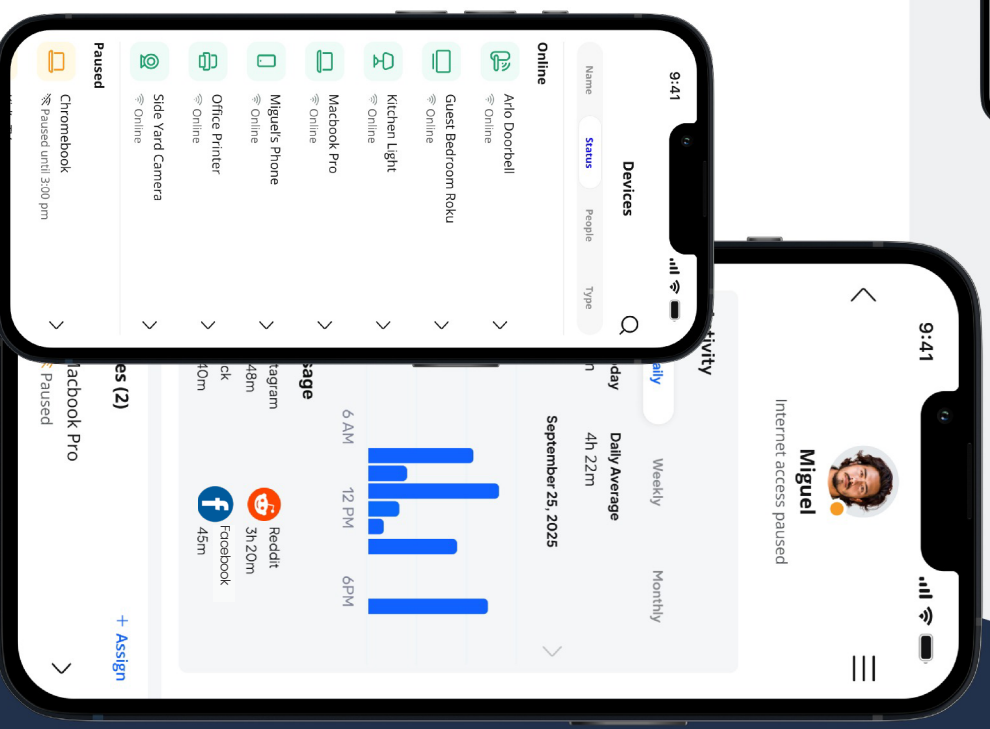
9:41

Devices

Name
Status
People
Type

Online

Arlo Doorbell
Online

Guest Bedroom Roku
Online

Kitchen Light
Online

Macbook Pro
Online

Miguel's Phone
Online

Office Printer
Online

Side Yard Camera
Online

Paused

Chromebook
Paused until 3:00 pm

9:41

Miguel
Internet access paused

tivity

aily
Weekly
Monthly

day
n

Daily Average
4h 22m

September 25, 2025

6 AM
12 PM
6PM

age

tagram
48m
ck
40m

Reddit
3h 20m

Facebook
45m

es (2)

+ Assign

acbook Pro
Paused